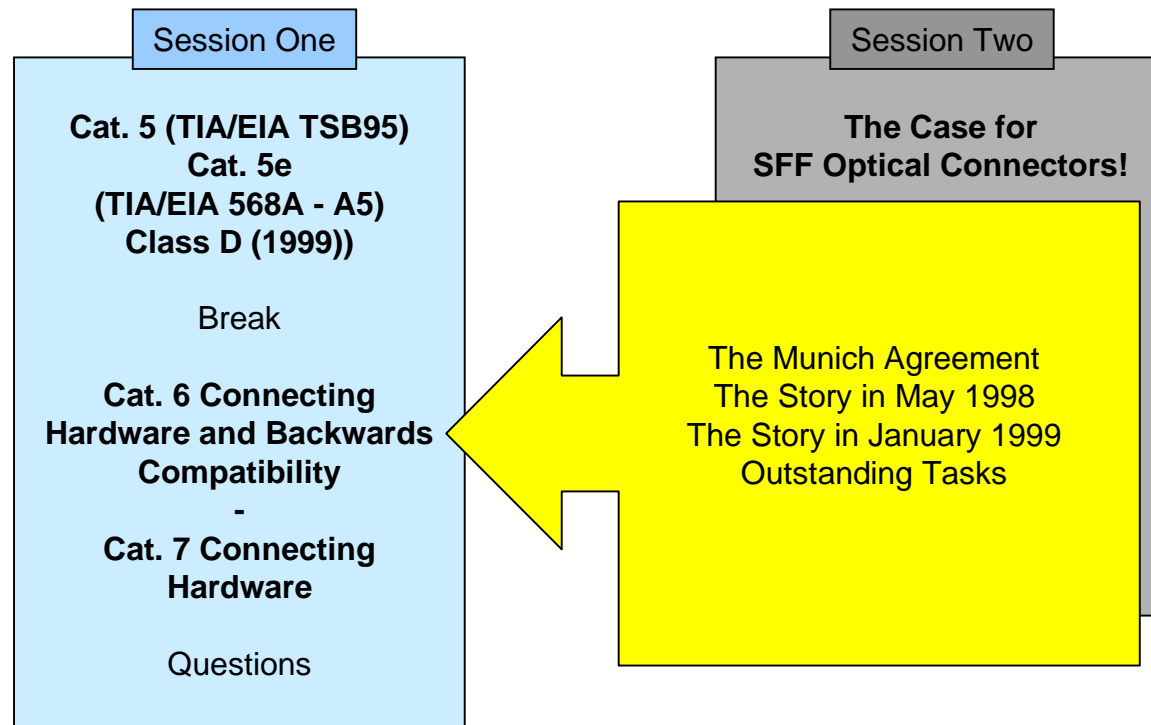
Session One

Cat. 5 (TIA/EIA TSB95)
Cat. 5e
(TIA/EIA 568A - A5)
Class D (1999))

Break

Cat. 6 Connecting Hardware and Backwards Compatibility
-
Cat. 7 Connecting Hardware

Questions

Session Two

The Case for SFF Optical Connectors!

The Munich Agreement
The Story in May 1998
The Story in January 1999
Outstanding Tasks